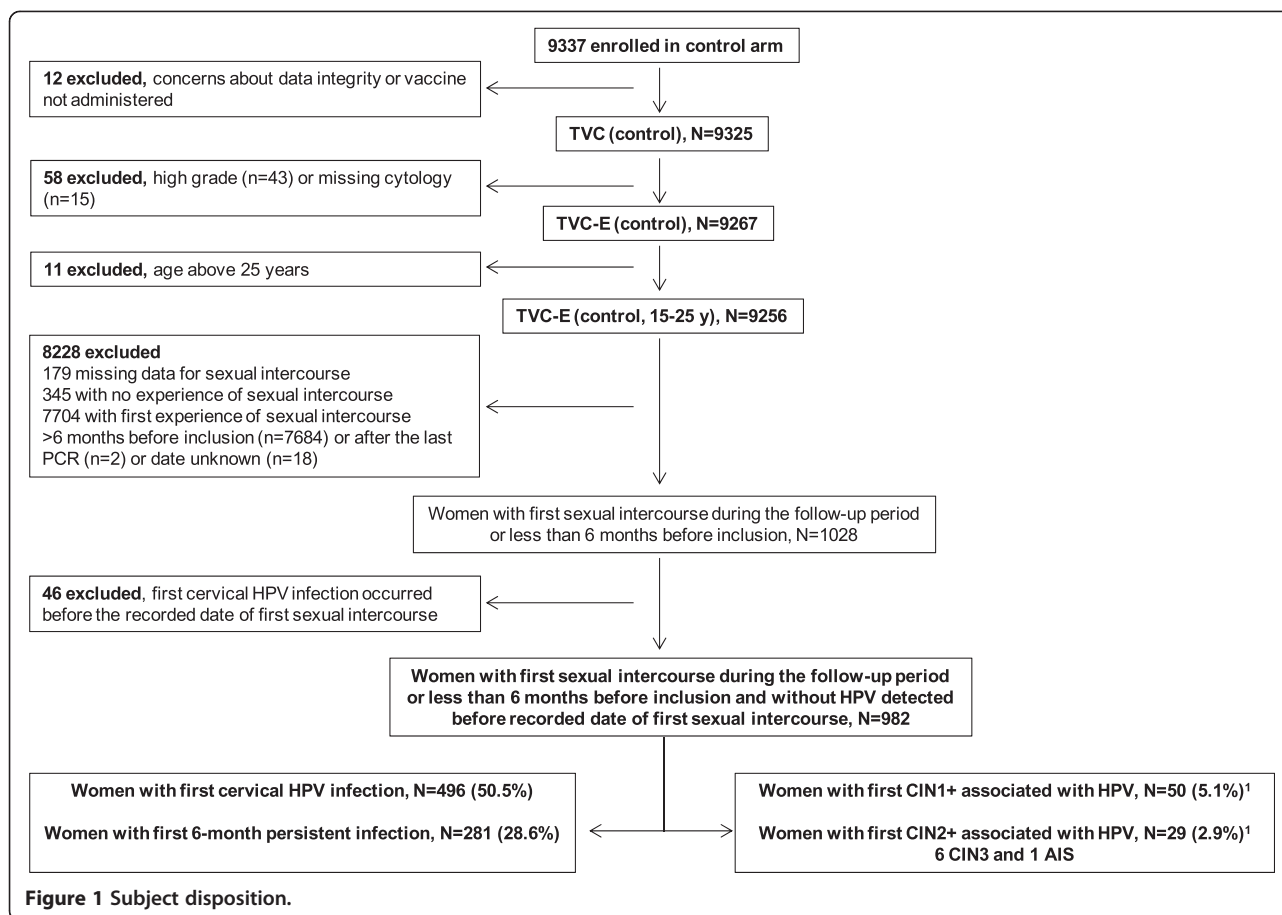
9337 enrolled in control arm

12 excluded, concerns about data integrity or vaccine not administered

TVC (control), N=9325

58 excluded, high grade (n=43) or missing cytology (n=15)

TVC-E (control), N=9267

11 excluded, age above 25 years

TVC-E (control, 15-25 y), N=9256

8228 excluded
179 missing data for sexual intercourse
345 with no experience of sexual intercourse
7704 with first experience of sexual intercourse >6 months before inclusion (n=7684) or after the last PCR (n=2) or date unknown (n=18)

Women with first sexual intercourse during the follow-up period or less than 6 months before inclusion, N=1028

46 excluded, first cervical HPV infection occurred before the recorded date of first sexual intercourse

Women with first sexual intercourse during the follow-up period or less than 6 months before inclusion and without HPV detected before recorded date of first sexual intercourse, N=982

Women with first cervical HPV infection, N=496 (50.5%)

Women with first 6-month persistent infection, N=281 (28.6%)

Women with first CIN1+ associated with HPV, N=50 (5.1%)$^1$

Women with first CIN2+ associated with HPV, N=29 (2.9%)$^1$
6 CIN3 and 1 AIS

Figure 1 Subject disposition.